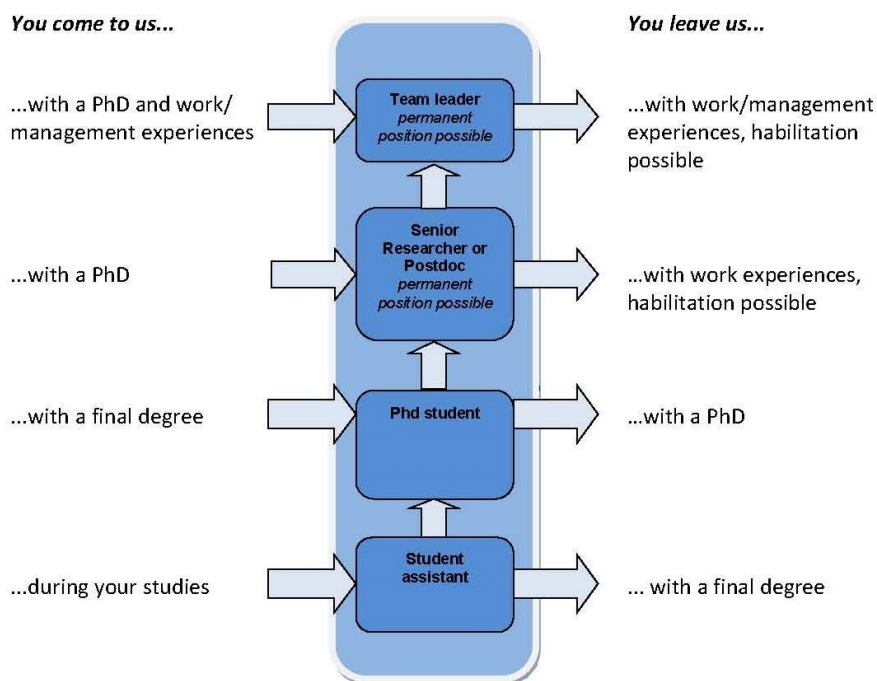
You come to us...

You leave us...

...with a PhD and work/ management experiences

Team leader
permanent position possible

...with work/management experiences, habilitation possible

...with a PhD

Senior Researcher or Postdoc
permanent position possible

...with work experiences, habilitation possible

...with a final degree

Phd student

...with a PhD

...during your studies

Student assistant

... with a final degree